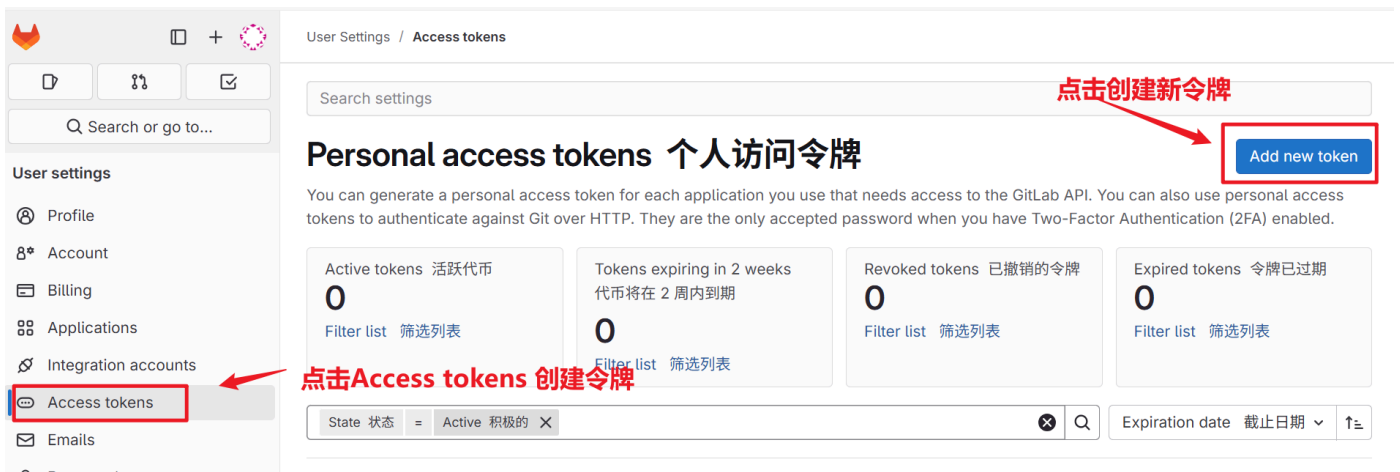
Search or go to...

User settings

Profile

Account

Billing

Applications

Integration accounts

Access tokens

Emails

User Settings / Access tokens

Search settings

点击创建新令牌

Personal access tokens 个人访问令牌

Add new token

You can generate a personal access token for each application you use that needs access to the GitLab API. You can also use personal access tokens to authenticate against Git over HTTP. They are the only accepted password when you have Two-Factor Authentication (2FA) enabled.

Active tokens 活跃代币
0
Filter list 筛选列表

Tokens expiring in 2 weeks
代币将在 2 周内到期
0
Filter list 筛选列表

Revoked tokens 已撤销的令牌
0
Filter list 筛选列表

Expired tokens 令牌已过期
0
Filter list 筛选列表

点击Access tokens 创建令牌

State 状态 = Active 积极的

Expiration date 截止日期